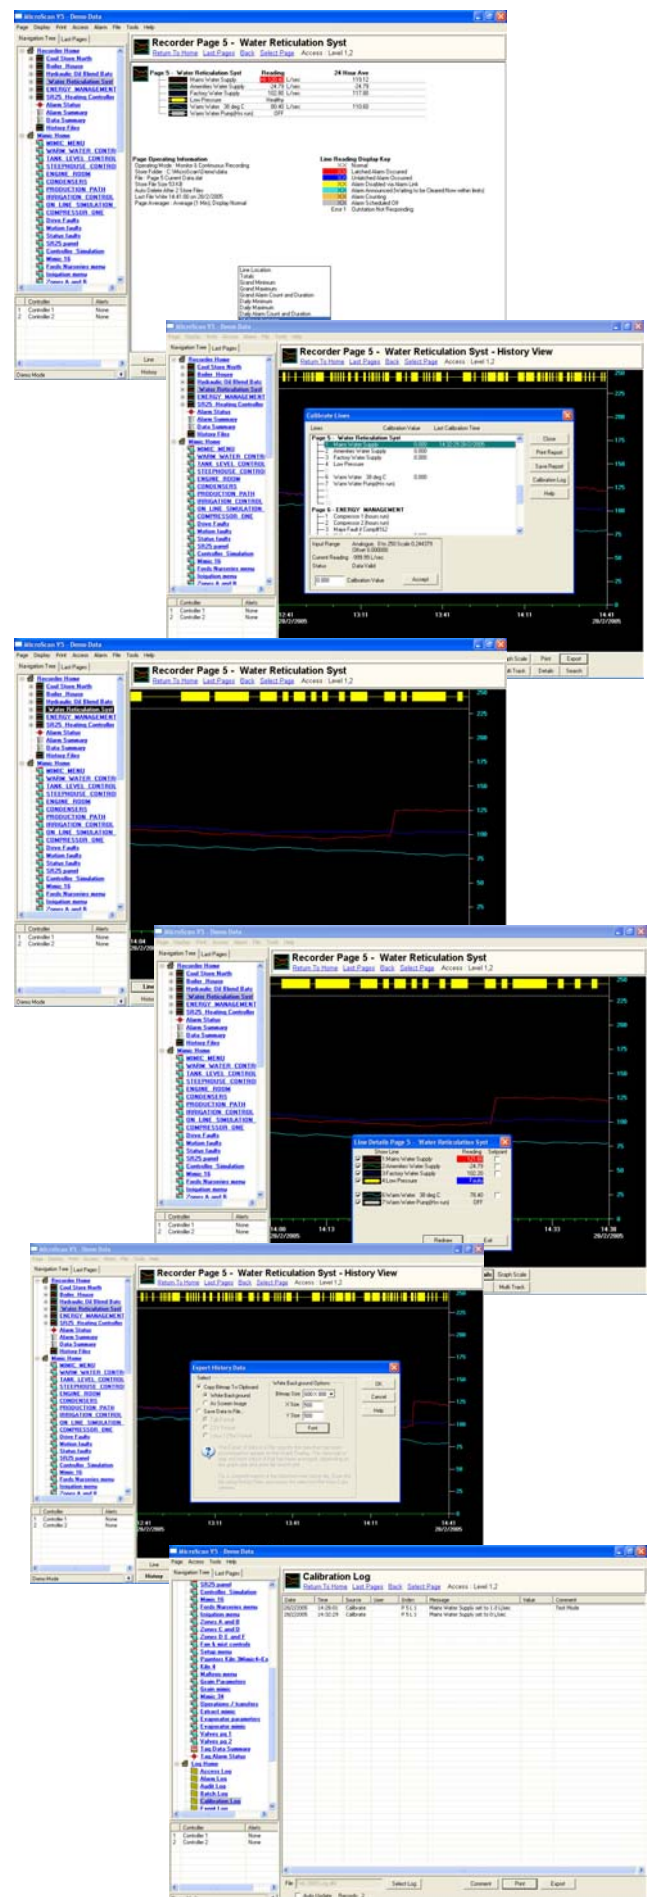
MicroScan V5 - Demo Data

Page Display Print Access Alarm File Tools Help

Navigation Tree Last Pages

Recorder Home
Cool Store North
Boiler House
Hydraulic Oil Blend Bats
Water Reticulation Syst
ENERGY MANAGEMENT
SR25 Heating Controller
Alarm Status
Alarm Summary
Data Summary
History Files
Mimic Home
MIMIC MENU
WARM WATER CONTR
TANK LEVEL CONTROL
STEEPHOUSE CONTROL
ENGINE ROOM
CONDENSERS
PRODUCTION PATH
IRRIGATION CONTROL
ON LINE SIMULATION
COMPRESSOR ONE
Dryer Faults
Motion faults
Status faults
SR25 panel
Controller Simulation
Mimic 16
Foods Nurseries menu
Irrigation menu
Zones A and B

Controller | Alerts
1 Controller 1 | None
2 Controller 2 | None

Demo Mode

Recorder Page 5 - Water Reticulation Syst
Return To Home Last Pages Back Select Page Access : Level 1,2

Page 5 - Water Reticulation Syst | Reading | 24 Hour Ave
Mains Water Supply | L/sec | 110.12
Amenities Water Supply | 24.79 L/sec | 24.79
Factory Water Supply | 102.95 L/sec | 117.93
Low Pressure | Healthy |
Warm Water 38 deg C | 80.40 L/sec | 110.60
Warm Water Pump(Hrs run) | OFF |

Page Operating Information
Operating Mode : Monitor & Continuous Recording
Store Folder : C:\MicroScan\Demodata
File : Page 5 Current Data.dat
Store File Size 53 KB
Auto Delete After 2 Store Files
Last File Write 14:41:00 on 28/2/2005
Page Averages : Average (1 Min), Display Normal

Line Reading Display Key
Normal
Latched Alarm Occurred
Unlatched Alarm Occurred
Alarm Disabled via Alarm Link
Alarm Announced (Waiting to be Cleared Now-other tests)
Alarm Counting
Alarm Scheduled Off
Error 1 Outstation Not Responding

Line Location
Totals
Grand Minimum
Grand Maximum
Grand Alarm Count and Duration
Daily Minimum
Daily Maximum
Daily Alarm Count and Duration

Line
History

Recorder Page 5 - Water Reticulation Syst - History View
Return To Home Last Pages Back Select Page Access : Level 1,2

Calibrate Lines
Lines | Calibration Value | Last Calibration Time
Page 5 - Water Reticulation Syst
Mains Water Supply | 0.000 | 14:32 28/2/2005
Amenities Water Supply | 0.000
Factory Water Supply | 0.000
Low Pressure
Warm Water 38 deg C | 0.000
Warm Water Pump(Hrs run)
Page 6 - ENERGY MANAGEMENT
Compressor 1 (hours run)
Compressor 2 (hours run)
Mass Fault 1 Comp#1L2
Close
Print Report
Save Report
Calibration Log
Help
Input Range: Analogue, 0 to 250 Scale 0.244379 Offset 0.000000
Current Reading: 009.99 L/sec
Status: Data Valid
0.000 Calibration Value Accept

250 225 200 175 150 125 100 75 50 25
12:41 28/2/2005 13:11 13:41 14:11 14:41 28/2/2005

Graph Scale Print Export
Multi Track Details Search

14:04 28/2/2005

Line Details Page 5 - Water Reticulation Syst
Show Line | Reading | Setpoint
1 Mains Water Supply
2 Amenities Water Supply | 24.79
3 Factory Water Supply | 102.95
4 Low Pressure | Faulty
5 Warm Water 38 deg C | 79.40
7 Warm Water Pump(Hrs run) | OFF
Redraw Exit

14:00 28/2/2005 14:13 14:33 14:38 28/2/2005

Export History Data
Select
Copy Bitmap To Clipboard
White Background
As Screen Image
Save Data to File
White Background Options
Bitmap Size 500 x 300
X Size 500
Y Size 300
Font
OK
Cancel
Help

Calibration Log
Return To Home Last Pages Back Select Page Access : Level 1,2

Date | Time | Source | User | Index | Message | Value | Comment
28/2/2005 | 14:29:05 | Calibrate | | P 5 L 1 | Mains Water Supply set to 1.0 L/sec | | Test Mode
28/2/2005 | 14:32:20 | Calibrate | | P 5 L 1 | Mains Water Supply set to 0 L/sec | |

SR25 panel
Controller Simulation
Foods Nurseries menu
Irrigation menu
Zones A and B
Zones C and D
Zones E and F
Fan & mist controls
Setup menu
Pumps Kiln (Mimic 6-C)
Kiln 4
Maltings menu
Grain Parameters
Grain mimic
Mimic 34
Operations / transfers
Exhaust mimic
Evaporator parameters
Evaporator mimic
Valves pg 1
Valves pg 2
Tag Data Summary
Tag Alarm Status
Log Home
Access Log
Alarm Log
Audit Log
Batch Log
Calibration Log
Event Log

File Select Log Comment Print Export
Auto Update Records: 2